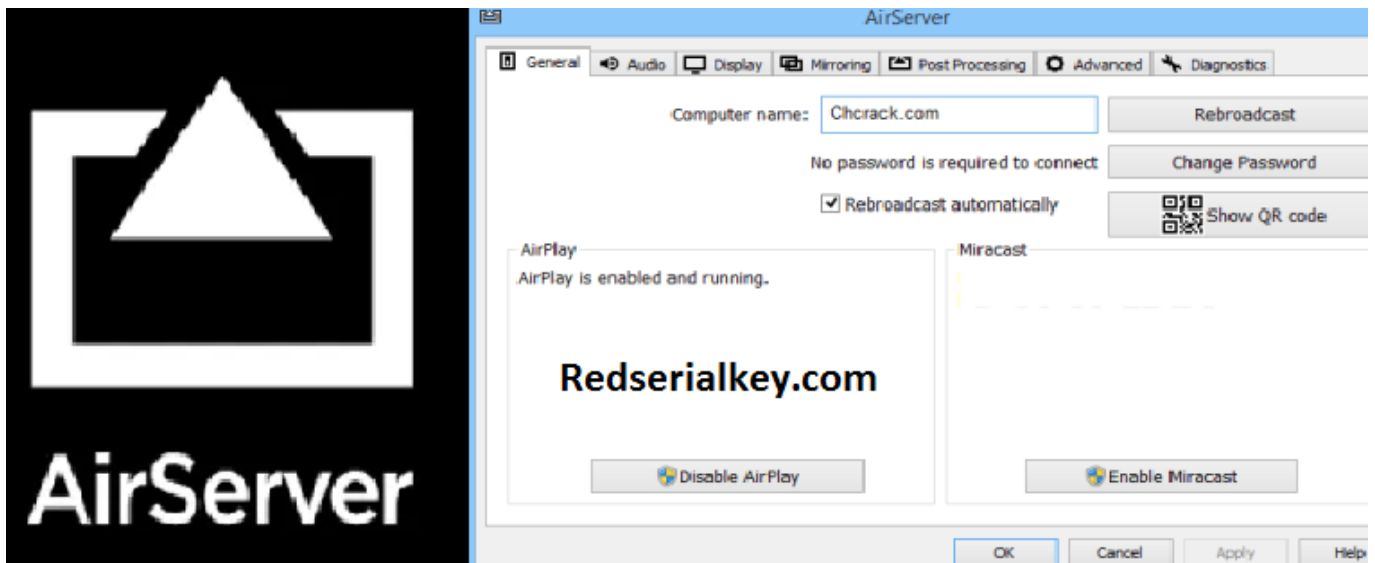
AirServer

AirServer

General | Audio | Display | Mirroring | Post Processing | Advanced | Diagnostics

Computer name: Cihcrack.com

Rebroadcast

No password is required to connect

Change Password

Rebroadcast automatically

Show QR code

AirPlay

AirPlay is enabled and running.

Redserialkey.com

Disable AirPlay

Miracast

Enable Miracast

OK

Cancel

Apply

Help